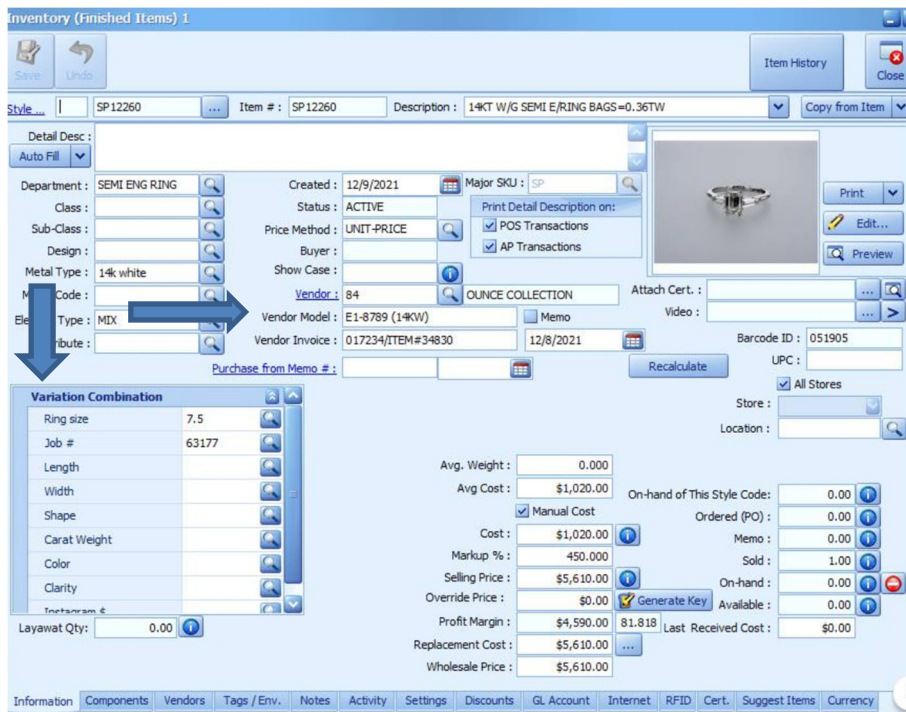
Inventory (Finished Items) 1

Save
Undo
Item History
Close

Style ... | SP12260 | ... | Item # : SP12260 | Description : 14KT W/G SEMI E/RING BAGS=0.36TW | Copy from Item

Detail Desc :
Auto Fill

Department : SEMI ENG RING
Class :
Sub-Class :
Design :
Metal Type : 14k white
M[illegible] Code :
Ele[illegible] Type : MIX
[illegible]ribute :

Created : 12/9/2021
Status : ACTIVE
Price Method : UNIT-PRICE
Buyer :
Show Case :
Vendor : 84 | OUNCE COLLECTION
Vendor Model : E1-8789 (14KW) | Memo
Vendor Invoice : 017234/ITEM#34830 | 12/8/2021
Purchase from Memo # :

Major SKU : SP
Print Detail Description on:
POS Transactions
AP Transactions

Print
Edit...
Preview

Attach Cert. :
Video :
Barcode ID : 051905
UPC :
Recalculate
All Stores
Store :
Location :

Variation Combination
| | |
|---|---|
| Ring size | 7.5 |
| Job # | 63177 |
| Length | |
| Width | |
| Shape | |
| Carat Weight | |
| Color | |
| Clarity | |
| Instagram $ | |

Layawat Qty: 0.00

Avg. Weight : 0.000
Avg Cost : $1,020.00
Manual Cost
Cost : $1,020.00
Markup % : 450.000
Selling Price : $5,610.00
Override Price : $0.00 | Generate Key
Profit Margin : $4,590.00 | 81.818
Replacement Cost : $5,610.00
Wholesale Price : $5,610.00

On-hand of This Style Code: 0.00
Ordered (PO) : 0.00
Memo : 0.00
Sold : 1.00
On-hand : 0.00
Available : 0.00
Last Received Cost : $0.00

Information | Components | Vendors | Tags / Env. | Notes | Activity | Settings | Discounts | GL Account | Internet | RFID | Cert. | Suggest Items | Currency